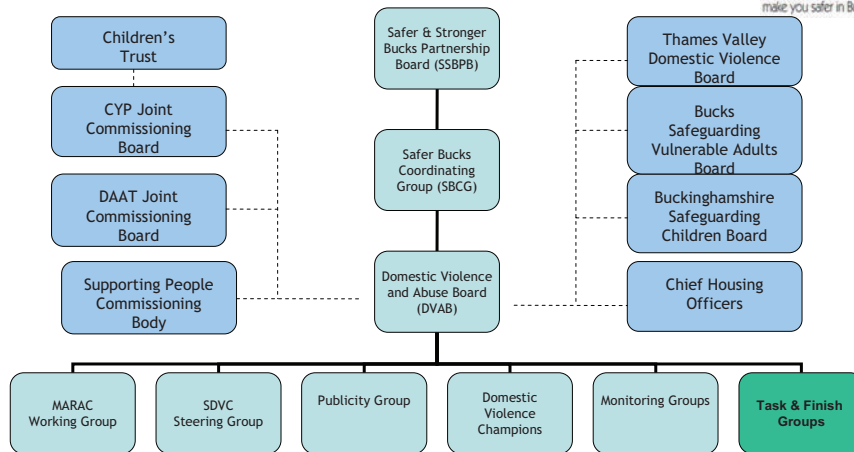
make you safer in B

Children's Trust

CYP Joint Commissioning Board

DAAT Joint Commissioning Board

Supporting People Commissioning Body

Safer & Stronger Bucks Partnership Board (SSBPB)

Safer Bucks Coordinating Group (SBCG)

Domestic Violence and Abuse Board (DVAB)

Thames Valley Domestic Violence Board

Bucks Safeguarding Vulnerable Adults Board

Buckinghamshire Safeguarding Children Board

Chief Housing Officers

MARAC Working Group

SDVC Steering Group

Publicity Group

Domestic Violence Champions

Monitoring Groups

Task & Finish Groups